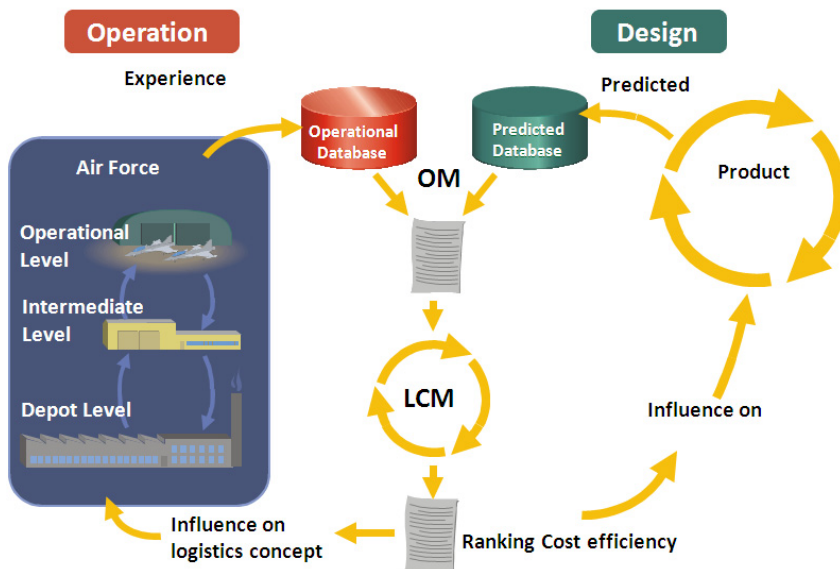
Operation

Design

Experience

Predicted

Operational Database

Predicted Database

Air Force

OM

Product

Operational Level

Intermediate Level

LCM

Depot Level

Influence on

Influence on logistics concept

Ranking Cost efficiency